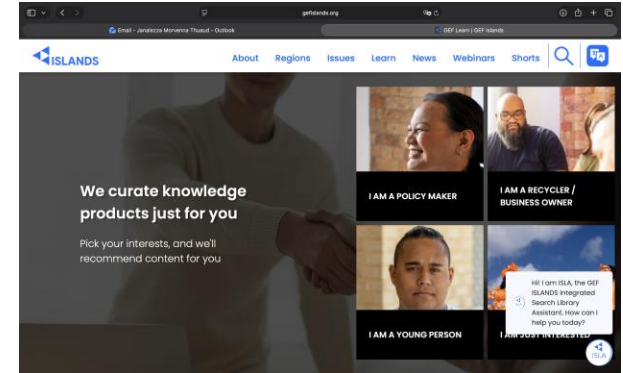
gefislands.org

Email - Janalezza Morvenna Thuaud - Outlook

GEF Learn | GEF Islands

ISLANDS

About Regions Issues Learn News Webinars Shorts

We curate knowledge products just for you

Pick your interests, and we'll recommend content for you

I AM A POLICY MAKER

I AM A RECYCLER / BUSINESS OWNER

I AM A YOUNG PERSON

I AM JUST INTERESTED

Hi! I am ISLA, the GEF ISLANDS Integrated Search Library Assistant. How can I help you today?

ISLA